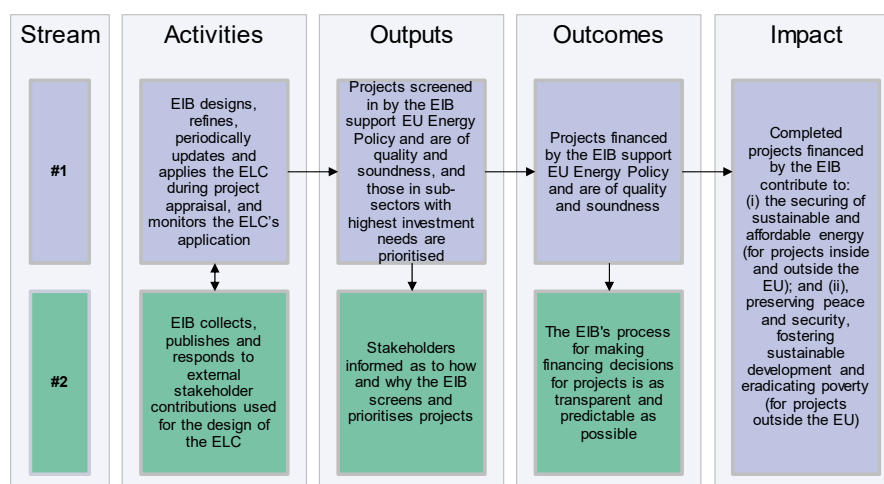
Stream

#1

#2

Activities

EIB designs, refines, periodically updates and applies the ELC during project appraisal, and monitors the ELC's application

EIB collects, publishes and responds to external stakeholder contributions used for the design of the ELC

Outputs

Projects screened in by the EIB support EU Energy Policy and are of quality and soundness, and those in sub-sectors with highest investment needs are prioritised

Stakeholders informed as to how and why the EIB screens and prioritises projects

Outcomes

Projects financed by the EIB support EU Energy Policy and are of quality and soundness

The EIB's process for making financing decisions for projects is as transparent and predictable as possible

Impact

Completed projects financed by the EIB contribute to: (i) the securing of sustainable and affordable energy (for projects inside and outside the EU); and (ii), preserving peace and security, fostering sustainable development and eradicating poverty (for projects outside the EU)